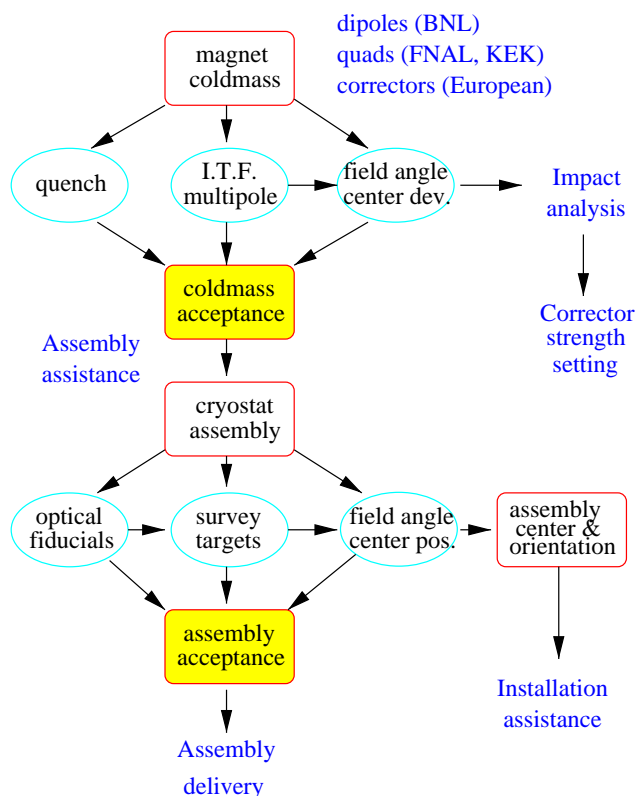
magnet coldmass

dipoles (BNL)
quads (FNAL, KEK)
correctors (European)

quench

I.T.F. multipole

field angle center dev.

Impact analysis

Corrector strength setting

coldmass acceptance

Assembly assistance

cryostat assembly

optical fiducials

survey targets

field angle center pos.

assembly center & orientation

assembly acceptance

Installation assistance

Assembly delivery